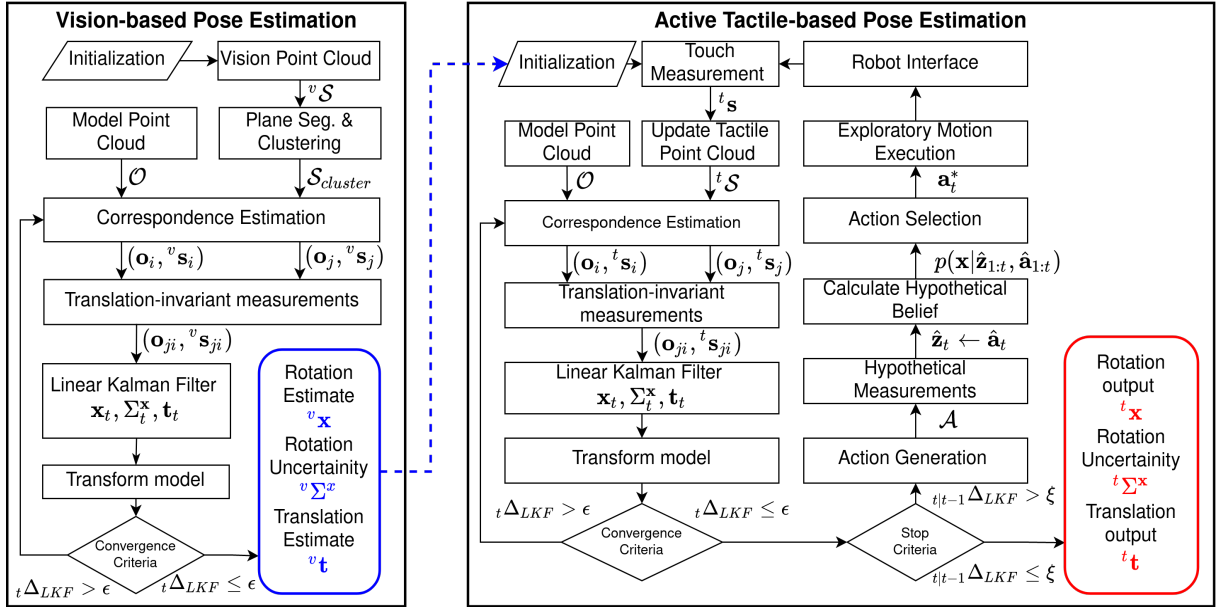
Vision-based Pose Estimation

Initialization

Vision Point Cloud

${}^{v}\mathcal{S}$

Model Point Cloud

Plane Seg. & Clustering

$\mathcal{O}$

$\mathcal{S}_{cluster}$

Correspondence Estimation

$(\mathbf{o}_i, {}^{v}\mathbf{s}_i)$

$(\mathbf{o}_j, {}^{v}\mathbf{s}_j)$

Translation-invariant measurements

$(\mathbf{o}_{ji}, {}^{v}\mathbf{s}_{ji})$

Linear Kalman Filter $\mathbf{x}_t, \Sigma_t^{\mathbf{x}}, \mathbf{t}_t$

Transform model

Convergence Criteria

${}_{t}\Delta_{LKF} > \epsilon$

${}_{t}\Delta_{LKF} \leq \epsilon$

Rotation Estimate ${}^{v}\mathbf{x}$ Rotation Uncertainity ${}^{v}\Sigma^{x}$ Translation Estimate ${}^{v}\mathbf{t}$

Active Tactile-based Pose Estimation

Initialization

Touch Measurement

Robot Interface

${}^{t}\mathbf{s}$

Model Point Cloud

Update Tactile Point Cloud

Exploratory Motion Execution

$\mathcal{O}$

${}^{t}\mathcal{S}$

$\mathbf{a}_t^*$

Correspondence Estimation

Action Selection

$(\mathbf{o}_i, {}^{t}\mathbf{s}_i)$

$(\mathbf{o}_j, {}^{t}\mathbf{s}_j)$

$p(\mathbf{x}|\hat{\mathbf{z}}_{1:t}, \hat{\mathbf{a}}_{1:t})$

Translation-invariant measurements

Calculate Hypothetical Belief

$(\mathbf{o}_{ji}, {}^{t}\mathbf{s}_{ji})$

$\hat{\mathbf{z}}_t \leftarrow \hat{\mathbf{a}}_t$

Linear Kalman Filter $\mathbf{x}_t, \Sigma_t^{\mathbf{x}}, \mathbf{t}_t$

Hypothetical Measurements

$\mathcal{A}$

Transform model

Action Generation

${}_{t}\Delta_{LKF} > \epsilon$

${}_{t}\Delta_{LKF} \leq \epsilon$

${}_{t|t-1}\Delta_{LKF} > \xi$

Convergence Criteria

Stop Criteria

${}_{t|t-1}\Delta_{LKF} \leq \xi$

Rotation output ${}^{t}\mathbf{x}$ Rotation Uncertainity ${}^{t}\Sigma^{\mathbf{x}}$ Translation output ${}^{t}\mathbf{t}$